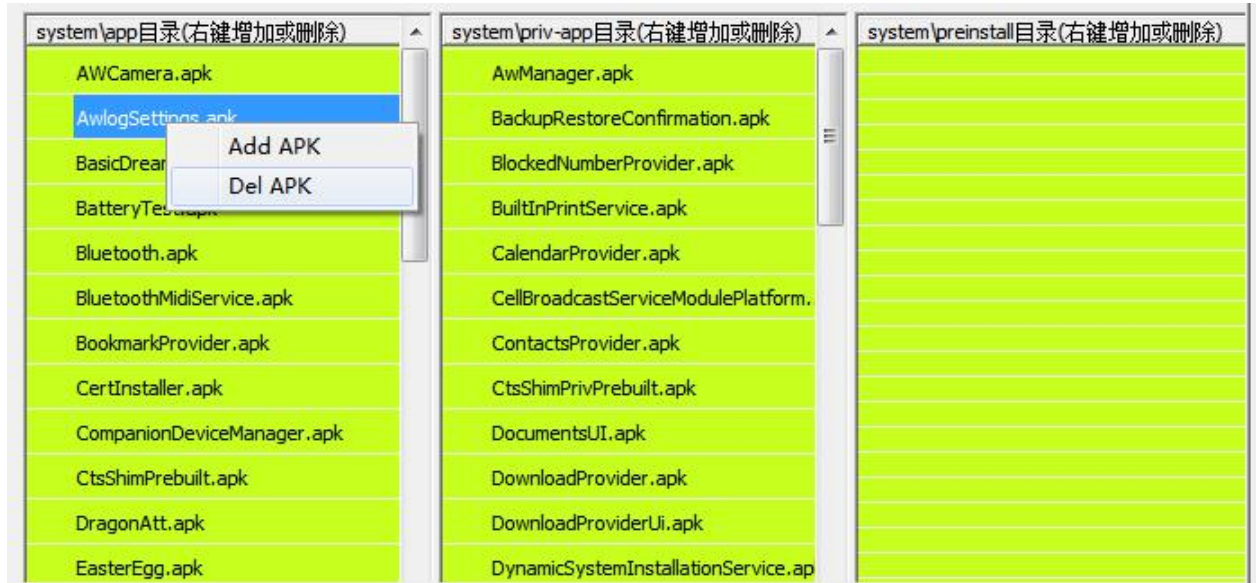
system\app目录(右键增加或删除)

AWCamera.apk
AwlogSettings.apk
BasicDrear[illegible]
BatteryTes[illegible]
Bluetooth.apk
BluetoothMidiService.apk
BookmarkProvider.apk
CertInstaller.apk
CompanionDeviceManager.apk
CtsShimPrebuilt.apk
DragonAtt.apk
EasterEgg.apk

Add APK
Del APK

system\priv-app目录(右键增加或删除)

AwManager.apk
BackupRestoreConfirmation.apk
BlockedNumberProvider.apk
BuiltInPrintService.apk
CalendarProvider.apk
CellBroadcastServiceModulePlatform.
ContactsProvider.apk
CtsShimPrivPrebuilt.apk
DocumentsUI.apk
DownloadProvider.apk
DownloadProviderUi.apk
DynamicSystemInstallationService.ap

system\preinstall目录(右键增加或删除)